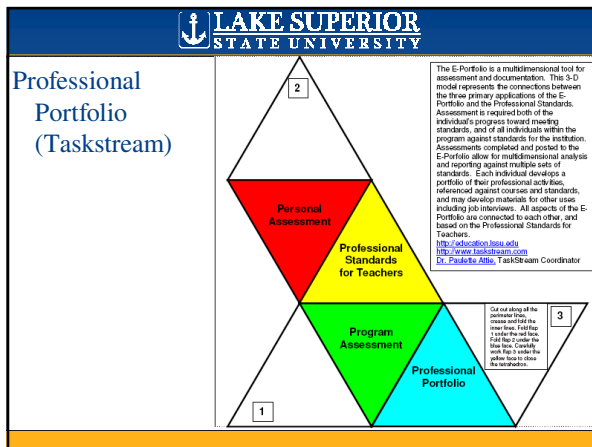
LAKE SUPERIOR
STATE UNIVERSITY

Professional Portfolio (Taskstream)

2

The E-Portfolio is a multidimensional tool for assessment and documentation. This 3-D model represents the connections between the three primary applications of the E-Portfolio and the Professional Standards. Assessment is required both of the individual's progress toward meeting standards, and of all individuals within the program against standards for the institution. Assessments completed and posted to the E-Porfolio allow for multidimensional analysis and reporting against multiple sets of standards. Each individual develops a portfolio of their professional activities, referenced against courses and standards, and may develop materials for other uses including job interviews. All aspects of the E-Portfolio are connected to each other, and based on the Professional Standards for Teachers.
http://education.lssu.edu
http://www.taskstream.com
Dr. Paulette Attie, TaskStream Coordinator

Personal Assessment

Professional Standards for Teachers

Program Assessment

Professional Portfolio

Cut out along all the perimeter lines, crease and fold the inner lines. Fold flap 1 under the red face. Fold flap 2 under the blue face. Carefully work flap 3 under the yellow face to close the tetrahedron.

3

1